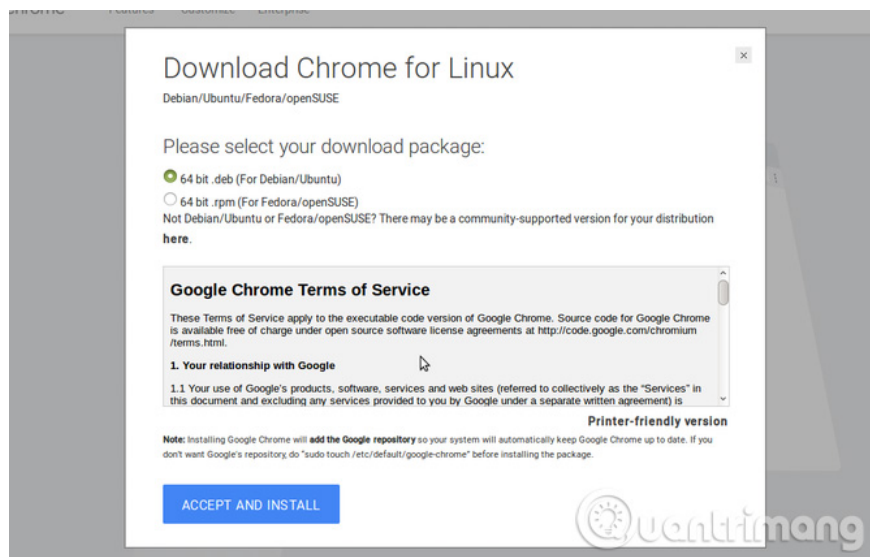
chrome Features Customize Enterprise

Download Chrome for Linux

Debian/Ubuntu/Fedora/openSUSE

Please select your download package:

64 bit .deb (For Debian/Ubuntu)

64 bit .rpm (For Fedora/openSUSE)

Not Debian/Ubuntu or Fedora/openSUSE? There may be a community-supported version for your distribution here.

Google Chrome Terms of Service

These Terms of Service apply to the executable code version of Google Chrome. Source code for Google Chrome is available free of charge under open source software license agreements at http://code.google.com/chromium /terms.html.

1. Your relationship with Google

1.1 Your use of Google's products, software, services and web sites (referred to collectively as the "Services" in this document and excluding any services provided to you by Google under a separate written agreement) is

Printer-friendly version

Note: Installing Google Chrome will add the Google repository so your system will automatically keep Google Chrome up to date. If you don't want Google's repository, do "sudo touch /etc/default/google-chrome" before installing the package.

ACCEPT AND INSTALL

uantrimang